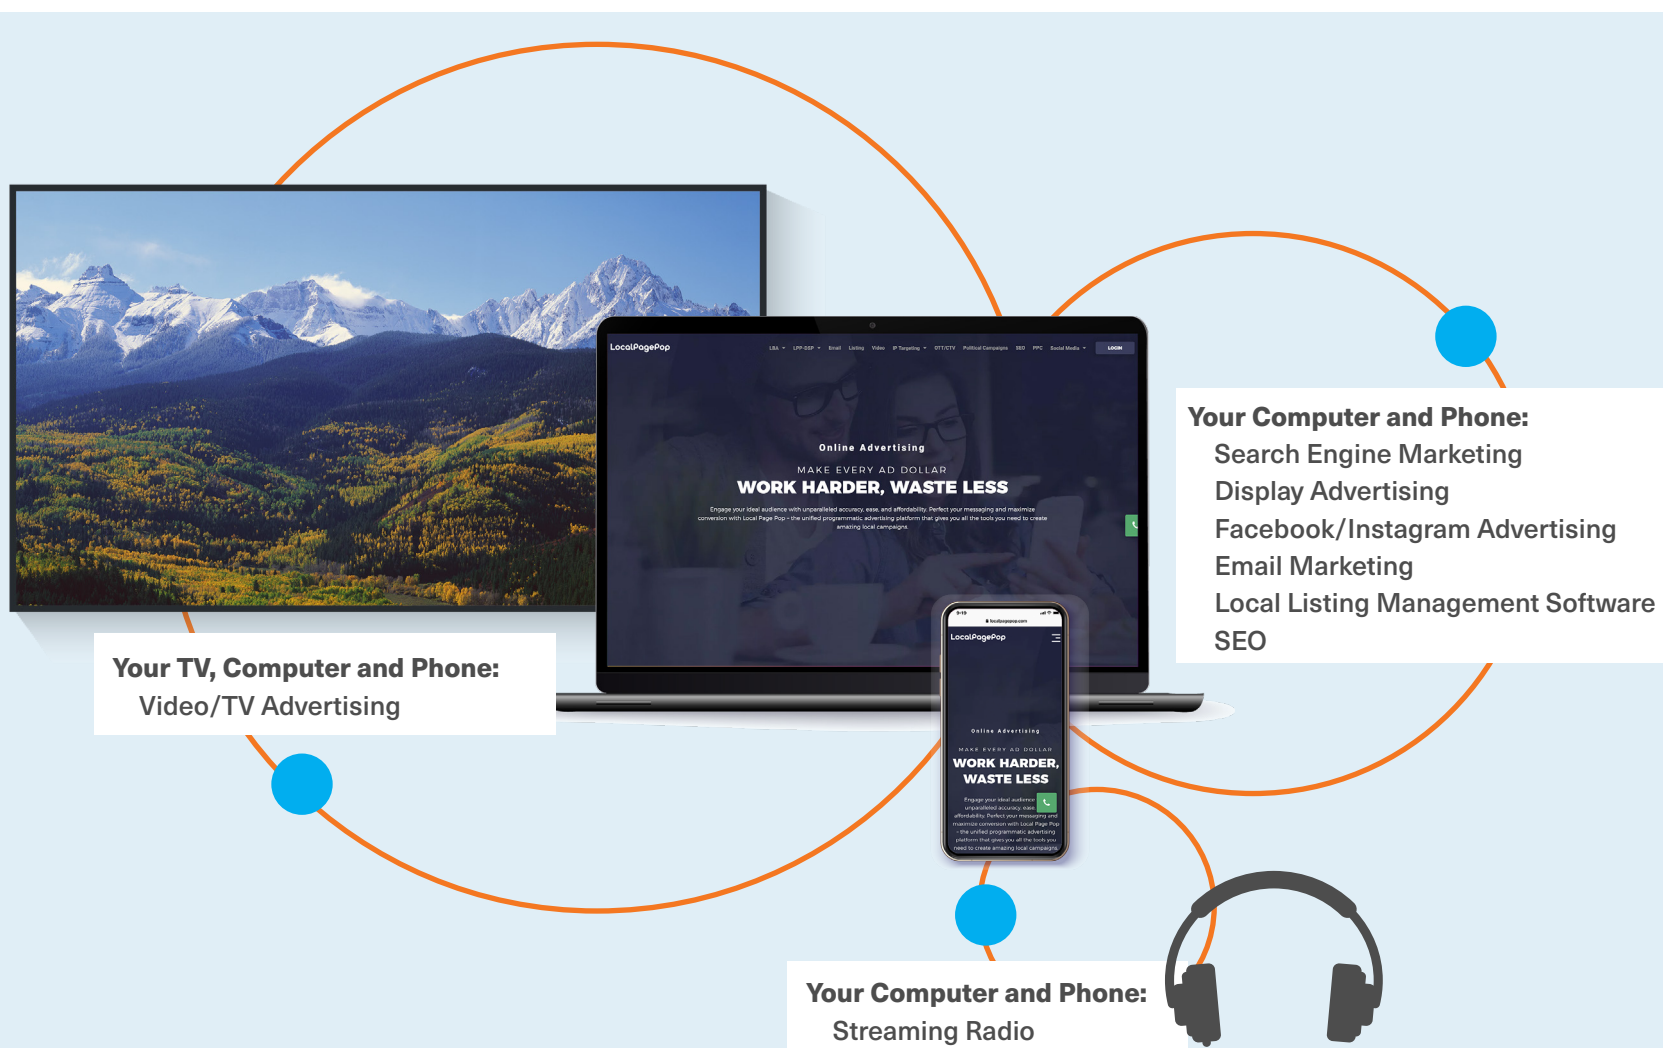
LocalPagePop

LBA DSP-SSP Email Listing Video IP Targeting OTT/CTV Political Campaigns SEO PPC Social Media LOGIN

Online Advertising

MAKE EVERY AD DOLLAR

WORK HARDER, WASTE LESS

Engage your ideal audience with unparalleled accuracy, ease, and affordability. Perfect your messaging and maximize conversion with Local Page Pop – the unified programmatic advertising platform that gives you all the tools you need to create amazing local campaigns.

Your Computer and Phone:
Search Engine Marketing
Display Advertising
Facebook/Instagram Advertising
Email Marketing
Local Listing Management Software
SEO

Your TV, Computer and Phone:
Video/TV Advertising

LocalPagePop

Online Advertising

MAKE EVERY AD DOLLAR

WORK HARDER, WASTE LESS

Engage your ideal audience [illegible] unparalleled accuracy, ease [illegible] affordability. Perfect your messaging and maximize conversion with Local Page Pop – the unified programmatic advertising platform that gives you all the tools you need to create amazing local campaigns.

Your Computer and Phone:
Streaming Radio